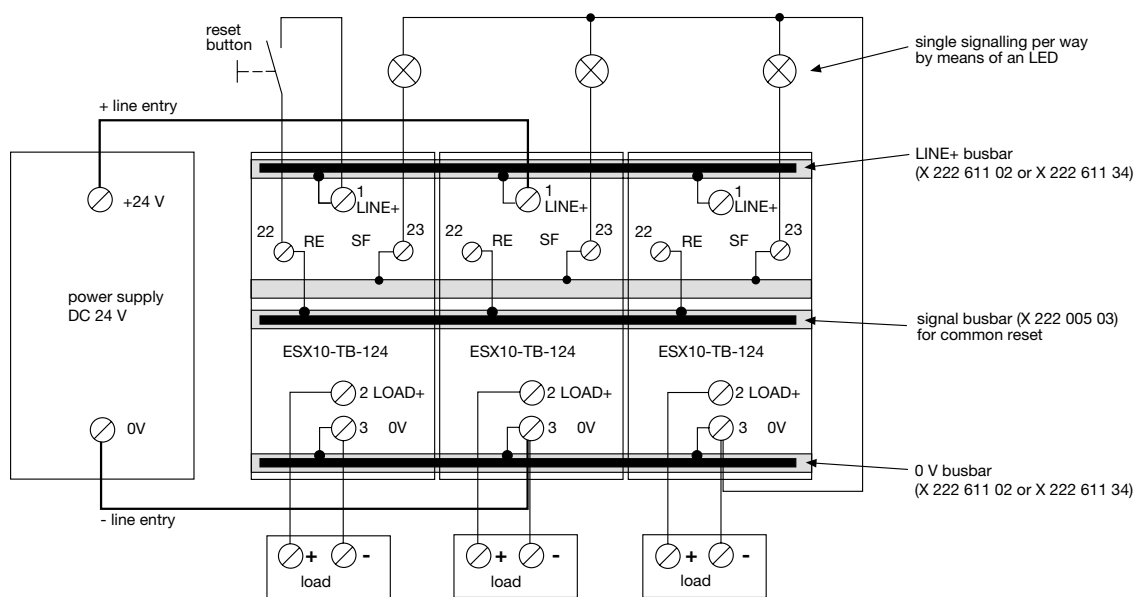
reset button

single signalling per way by means of an LED

+ line entry

LINE+ busbar
(X 222 611 02 or X 222 611 34)

+24 V

1 LINE+

1 LINE+

1 LINE+

22 RE SF 23

22 RE SF 23

22 RE SF 23

power supply
DC 24 V

signal busbar (X 222 005 03)
for common reset

ESX10-TB-124

ESX10-TB-124

ESX10-TB-124

2 LOAD+

2 LOAD+

2 LOAD+

0V

3 0V

3 0V

3 0V

0 V busbar
(X 222 611 02 or X 222 611 34)

- line entry

+ -
load

+ -
load

+ -
load